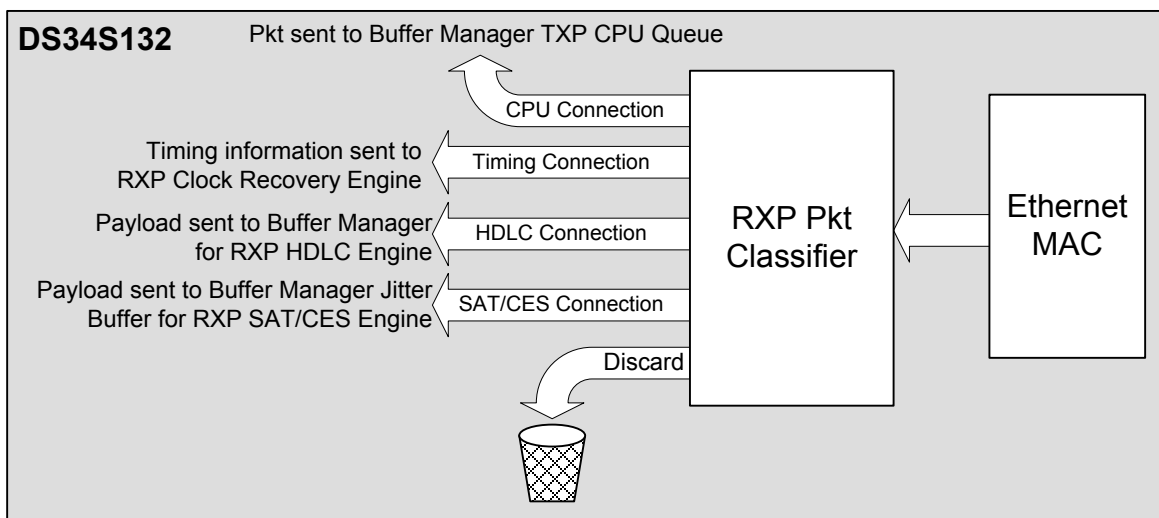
DS34S132

Pkt sent to Buffer Manager TXP CPU Queue

CPU Connection

Timing information sent to RXP Clock Recovery Engine

Timing Connection

Payload sent to Buffer Manager for RXP HDLC Engine

HDLC Connection

Payload sent to Buffer Manager Jitter Buffer for RXP SAT/CES Engine

SAT/CES Connection

Discard

RXP Pkt Classifier

Ethernet MAC